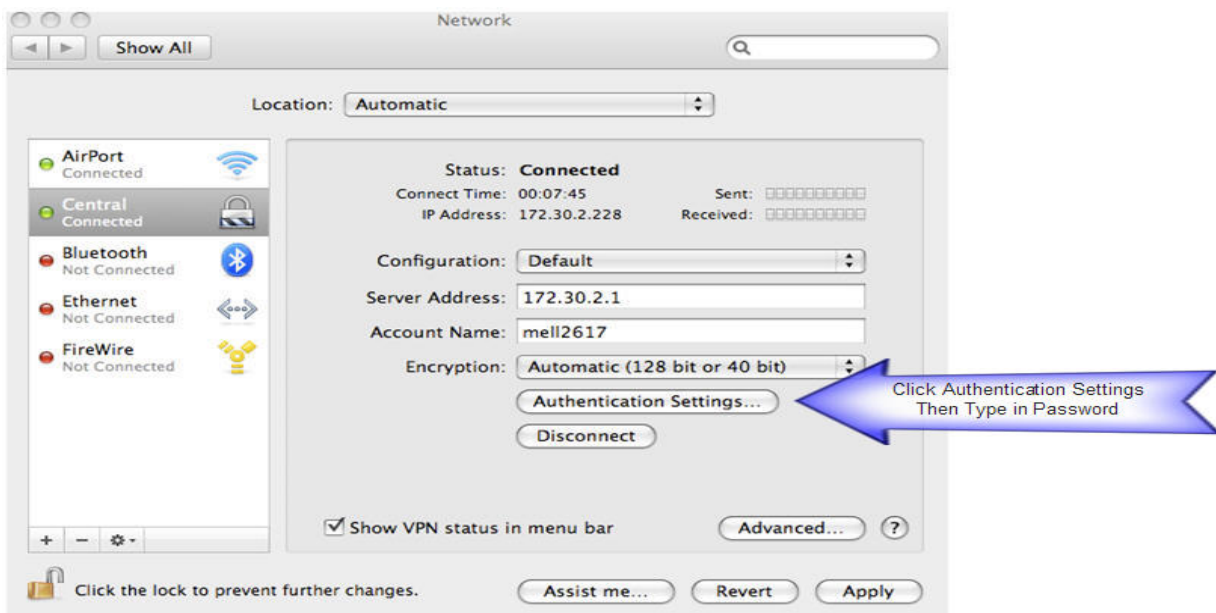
Network

Show All

Location: Automatic

AirPort
Connected

Central
Connected

Bluetooth
Not Connected

Ethernet
Not Connected

FireWire
Not Connected

Status: Connected
Connect Time: 00:07:45
IP Address: 172.30.2.228
Sent:
Received:

Configuration: Default
Server Address: 172.30.2.1
Account Name: mell2617
Encryption: Automatic (128 bit or 40 bit)

Authentication Settings...

Disconnect

Click Authentication Settings
Then Type in Password

Show VPN status in menu bar

Advanced...

?

+ − ⚙

Click the lock to prevent further changes.

Assist me...

Revert

Apply